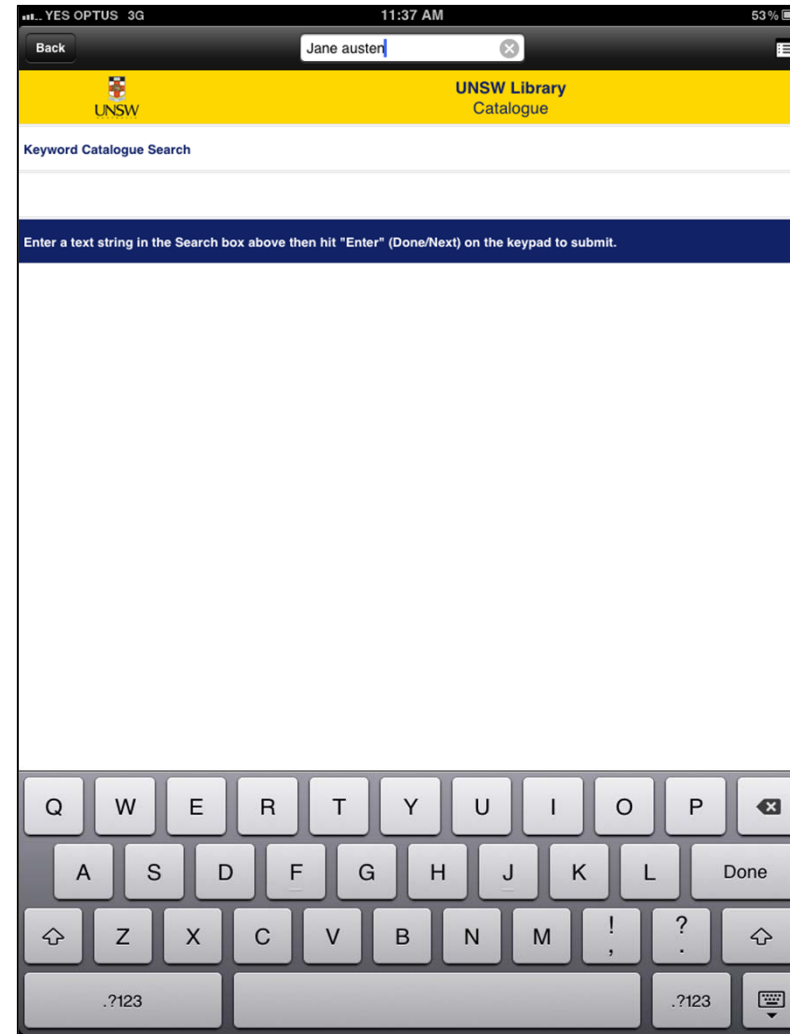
YES OPTUS 3G 11:37 AM 53%

Back

Jane austen

UNSW

UNSW Library
Catalogue

Keyword Catalogue Search

Enter a text string in the Search box above then hit "Enter" (Done/Next) on the keypad to submit.

Q W E R T Y U I O P

A S D F G H J K L Done

Z X C V B N M ! , ? .

.?123 .?123